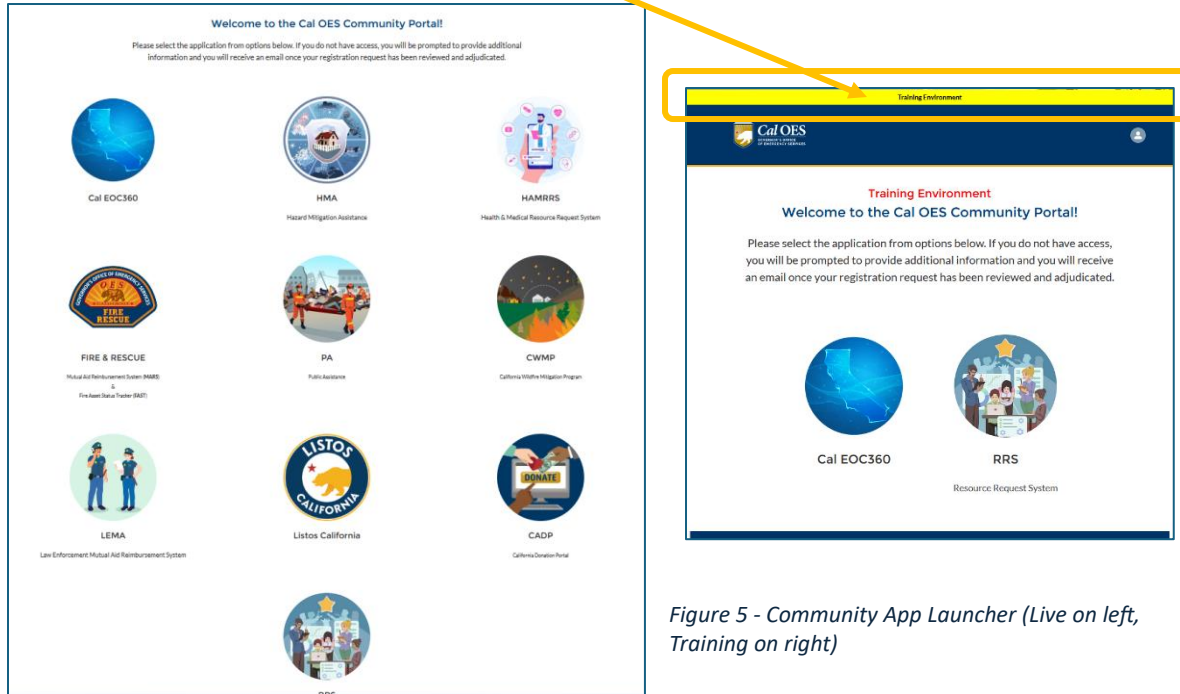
Welcome to the Cal OES Community Portal!

Please select the application from options below. If you do not have access, you will be prompted to provide additional information and you will receive an email once your registration request has been reviewed and adjudicated.

Cal EOC360

HMA

Hazard Mitigation Assistance

HAMRRS

Health & Medical Resource Request System

FIRE & RESCUE

Mutual Aid Reimbursement System (MARS) & Fire Asset Status Tracker (FAST)

PA

Public Assistance

CWMP

California Wildfire Mitigation Program

LEMA

Law Enforcement Mutual Aid Reimbursement System

Listos California

CADP

California Donation Portal

RRS

Training Environment

Cal OES

Training Environment
Welcome to the Cal OES Community Portal!

Please select the application from options below. If you do not have access, you will be prompted to provide additional information and you will receive an email once your registration request has been reviewed and adjudicated.

Cal EOC360

RRS

Resource Request System

Figure 5 - Community App Launcher (Live on left, Training on right)